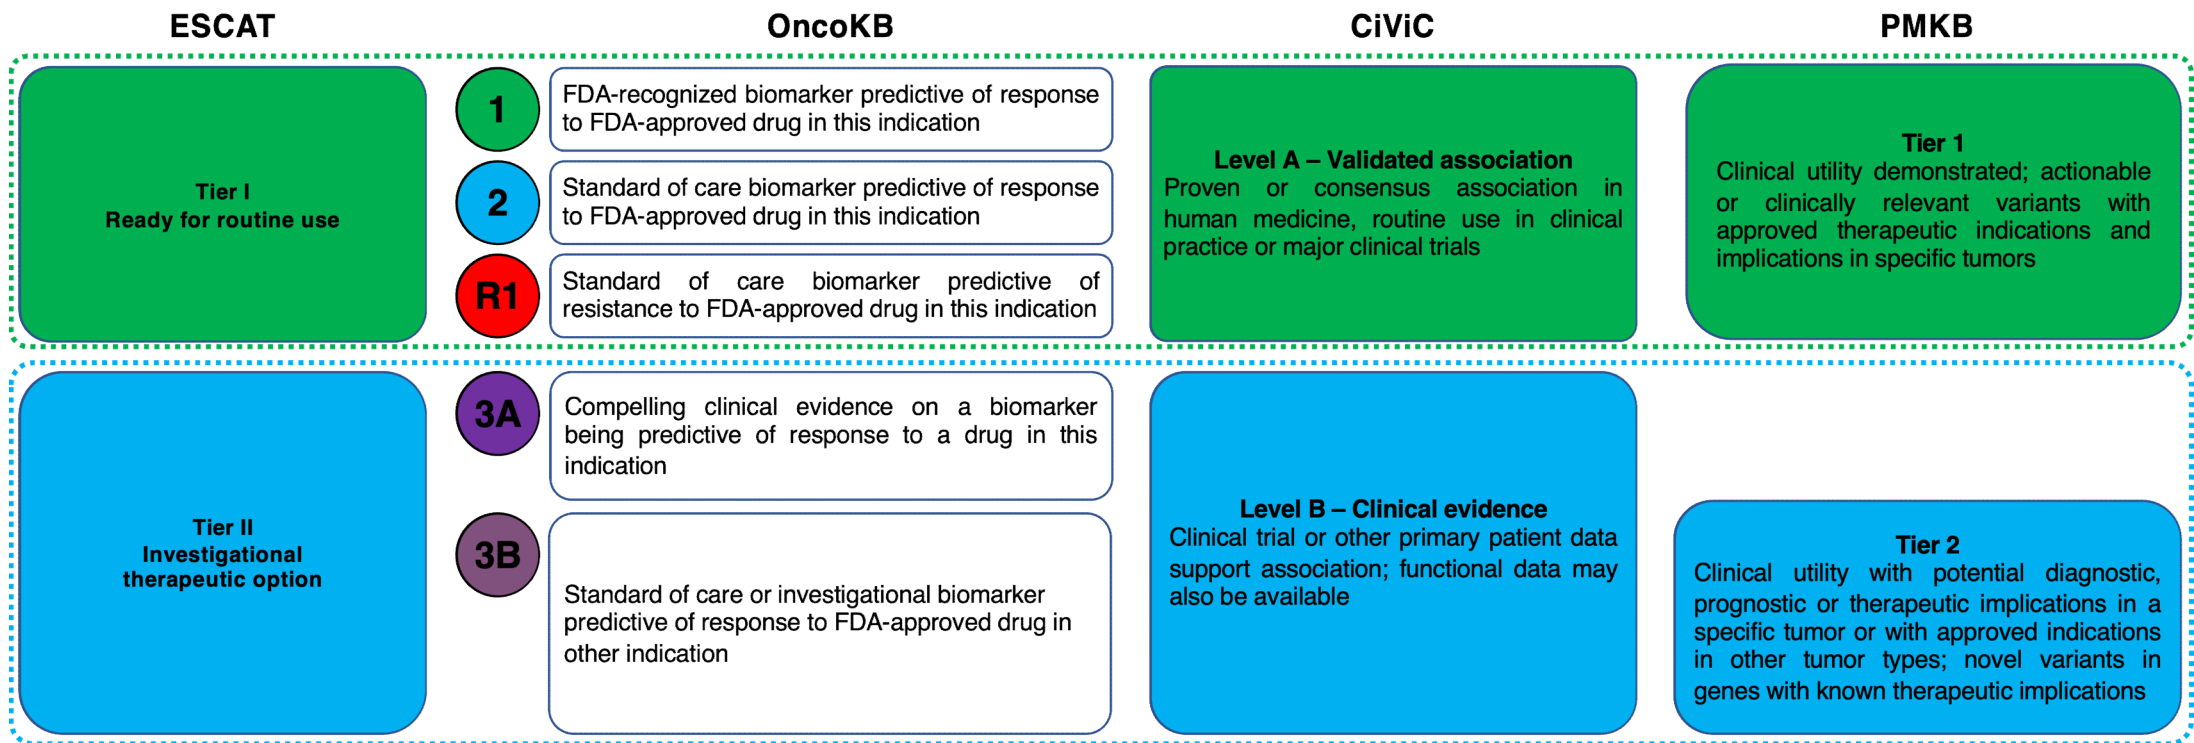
ESCAT

OncoKB

CiViC

PMKB

Tier I
Ready for routine use

1

FDA-recognized biomarker predictive of response to FDA-approved drug in this indication

2

Standard of care biomarker predictive of response to FDA-approved drug in this indication

R1

Standard of care biomarker predictive of resistance to FDA-approved drug in this indication

Level A – Validated association
Proven or consensus association in human medicine, routine use in clinical practice or major clinical trials

Tier 1
Clinical utility demonstrated; actionable or clinically relevant variants with approved therapeutic indications and implications in specific tumors

Tier II
Investigational therapeutic option

3A

Compelling clinical evidence on a biomarker being predictive of response to a drug in this indication

3B

Standard of care or investigational biomarker predictive of response to FDA-approved drug in other indication

Level B – Clinical evidence
Clinical trial or other primary patient data support association; functional data may also be available

Tier 2
Clinical utility with potential diagnostic, prognostic or therapeutic implications in a specific tumor or with approved indications in other tumor types; novel variants in genes with known therapeutic implications